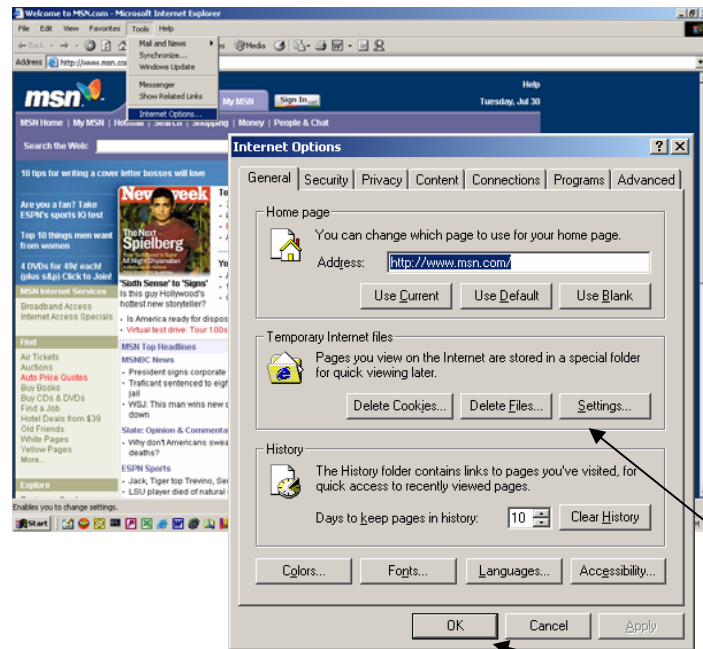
Welcome to MSN.com - Microsoft Internet Explorer

File Edit View Favorites Tools Help

Back Media

Address http://www.msn.com

Mail and News
Synchronize...
Windows Update
Messenger
Show Related Links
Internet Options...

msn

My MSN Sign In

Help
Tuesday, Jul 30

MSN Home | My MSN | Hotmail | Search | Shopping | Money | People & Chat

Search the Web:

10 tips for writing a cover letter bosses will love

Are you a fan? Take ESPN's sports IQ test

Top 10 things men want from women

4 DVDs for 49¢ each! (plus s&p) Click to Join!

MSN Internet Services
Broadband Access
Internet Access Specials

Find
Air Tickets
Auctions
Auto Price Quotes
Buy Books
Buy CDs & DVDs
Find a Job
Hotel Deals from $39
Old Friends
White Pages
Yellow Pages
More...

Explore

Newsweek
The Next Spielberg

'Sixth Sense' to 'Signs'
Is this guy Hollywood's hottest new storyteller?
• Is America ready for dispos
• Virtual test drive: Tour 100s

MSN Top Headlines
MSNBC News
• President signs corporate
• Traficant sentenced to eigh jail
• WSJ: This man wins new c down

Slate: Opinion & Commenta
• Why don't Americans swea deaths?

ESPN Sports
• Jack, Tiger top Trevino, Se
• LSU player died of natural c

Enables you to change settings.

Start

Internet Options

General | Security | Privacy | Content | Connections | Programs | Advanced

Home page
You can change which page to use for your home page.
Address: http://www.msn.com/
Use Current | Use Default | Use Blank

Temporary Internet files
Pages you view on the Internet are stored in a special folder for quick viewing later.
Delete Cookies... | Delete Files... | Settings...

History
The History folder contains links to pages you've visited, for quick access to recently viewed pages.
Days to keep pages in history: 10 | Clear History

Colors... | Fonts... | Languages... | Accessibility...

OK | Cancel | Apply